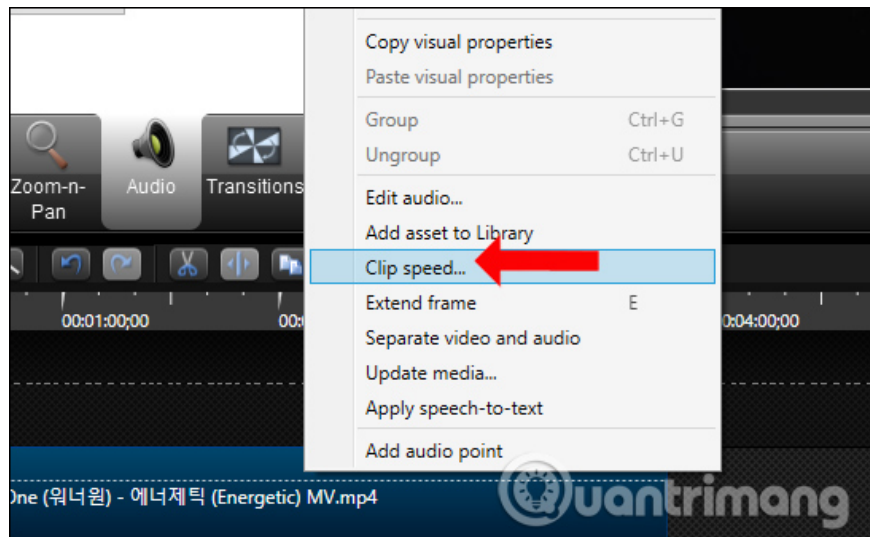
Copy visual properties
Paste visual properties
Group Ctrl+G
Ungroup Ctrl+U
Edit audio...
Add asset to Library
Clip speed...
Extend frame E
Separate video and audio
Update media...
Apply speech-to-text
Add audio point

Zoom-n-Pan
Audio
Transitions

00:01:00;00
00:
00:04:00;00

One (워너원) - 에너제틱 (Energetic) MV.mp4

Quantrimang